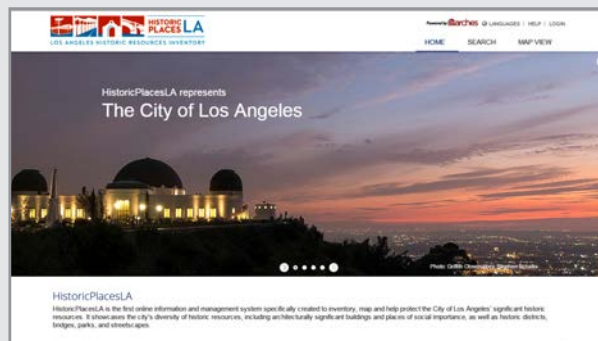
HISTORIC PLACES LA
LOS ANGELES HISTORIC RESOURCES INVENTORY

Powered by Arches LANGUAGES | HELP | LOGIN

HOME SEARCH MAP VIEW

HistoricPlacesLA represents
The City of Los Angeles

Photo: Griffith Observatory, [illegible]

HistoricPlacesLA
HistoricPlacesLA is the first online information and management system specifically created to inventory, map and help protect the City of Los Angeles' significant historic resources. It showcases the city's diversity of historic resources, including architecturally significant buildings and places of social importance, as well as historic districts, bridges, parks, and streetscapes.